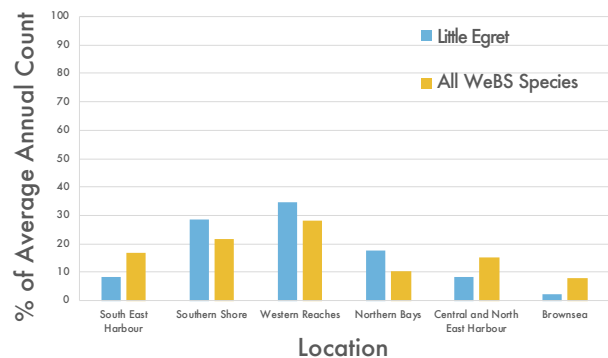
% of Average Annual Count

100
90
80
70
60
50
40
30
20
10
0

Little Egret
All WeBS Species

South East Harbour
Southern Shore
Western Reaches
Northern Bays
Central and North East Harbour
Brownsea

Location